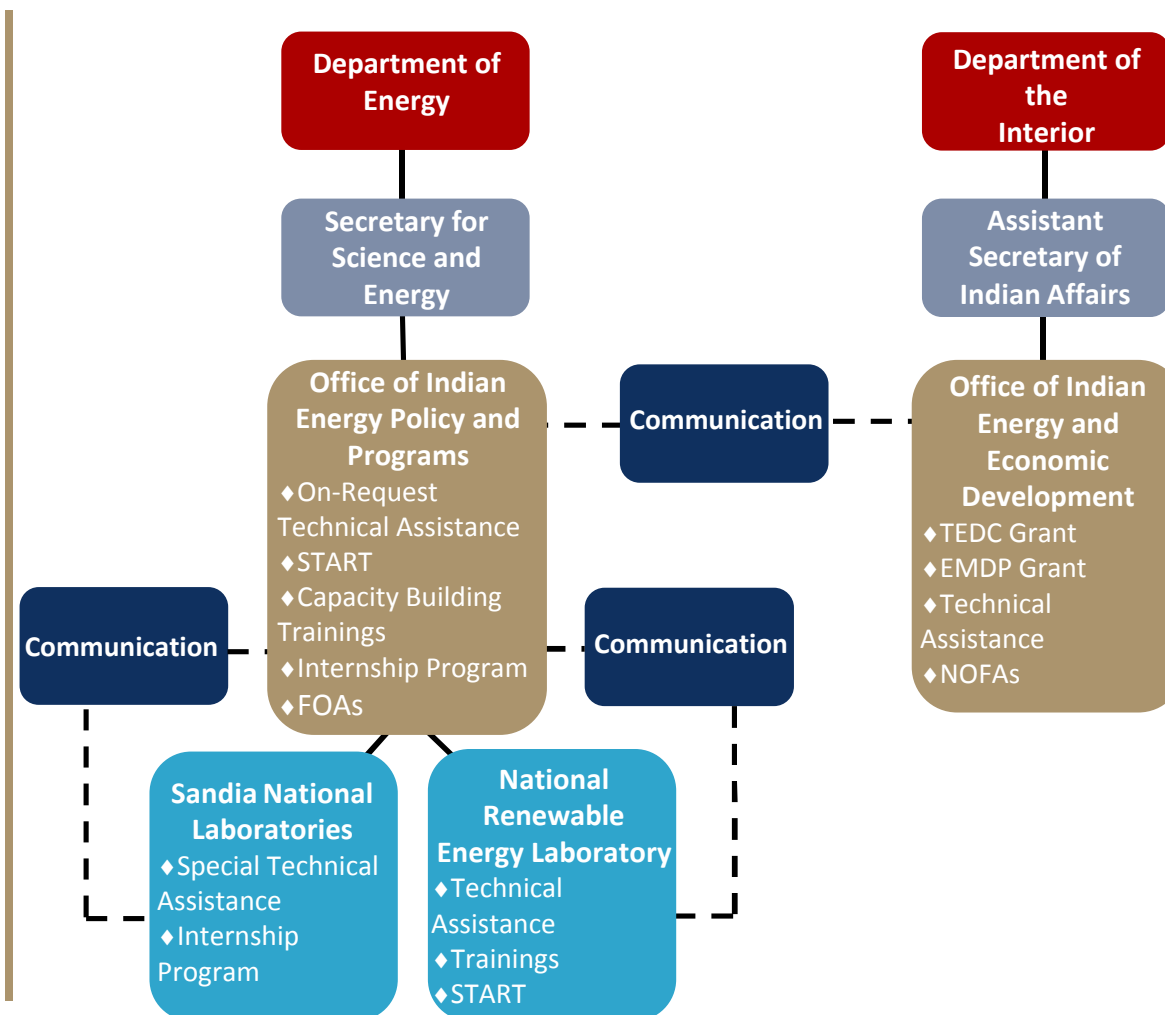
Department of Energy

Secretary for Science and Energy

Office of Indian Energy Policy and Programs
♦On-Request Technical Assistance
♦START
♦Capacity Building Trainings
♦Internship Program
♦FOAs

Communication

Department of the Interior

Assistant Secretary of Indian Affairs

Office of Indian Energy and Economic Development
♦TEDC Grant
♦EMDP Grant
♦Technical Assistance
♦NOFAs

Communication

Communication

Sandia National Laboratories
♦Special Technical Assistance
♦Internship Program

National Renewable Energy Laboratory
♦Technical Assistance
♦Trainings
♦START